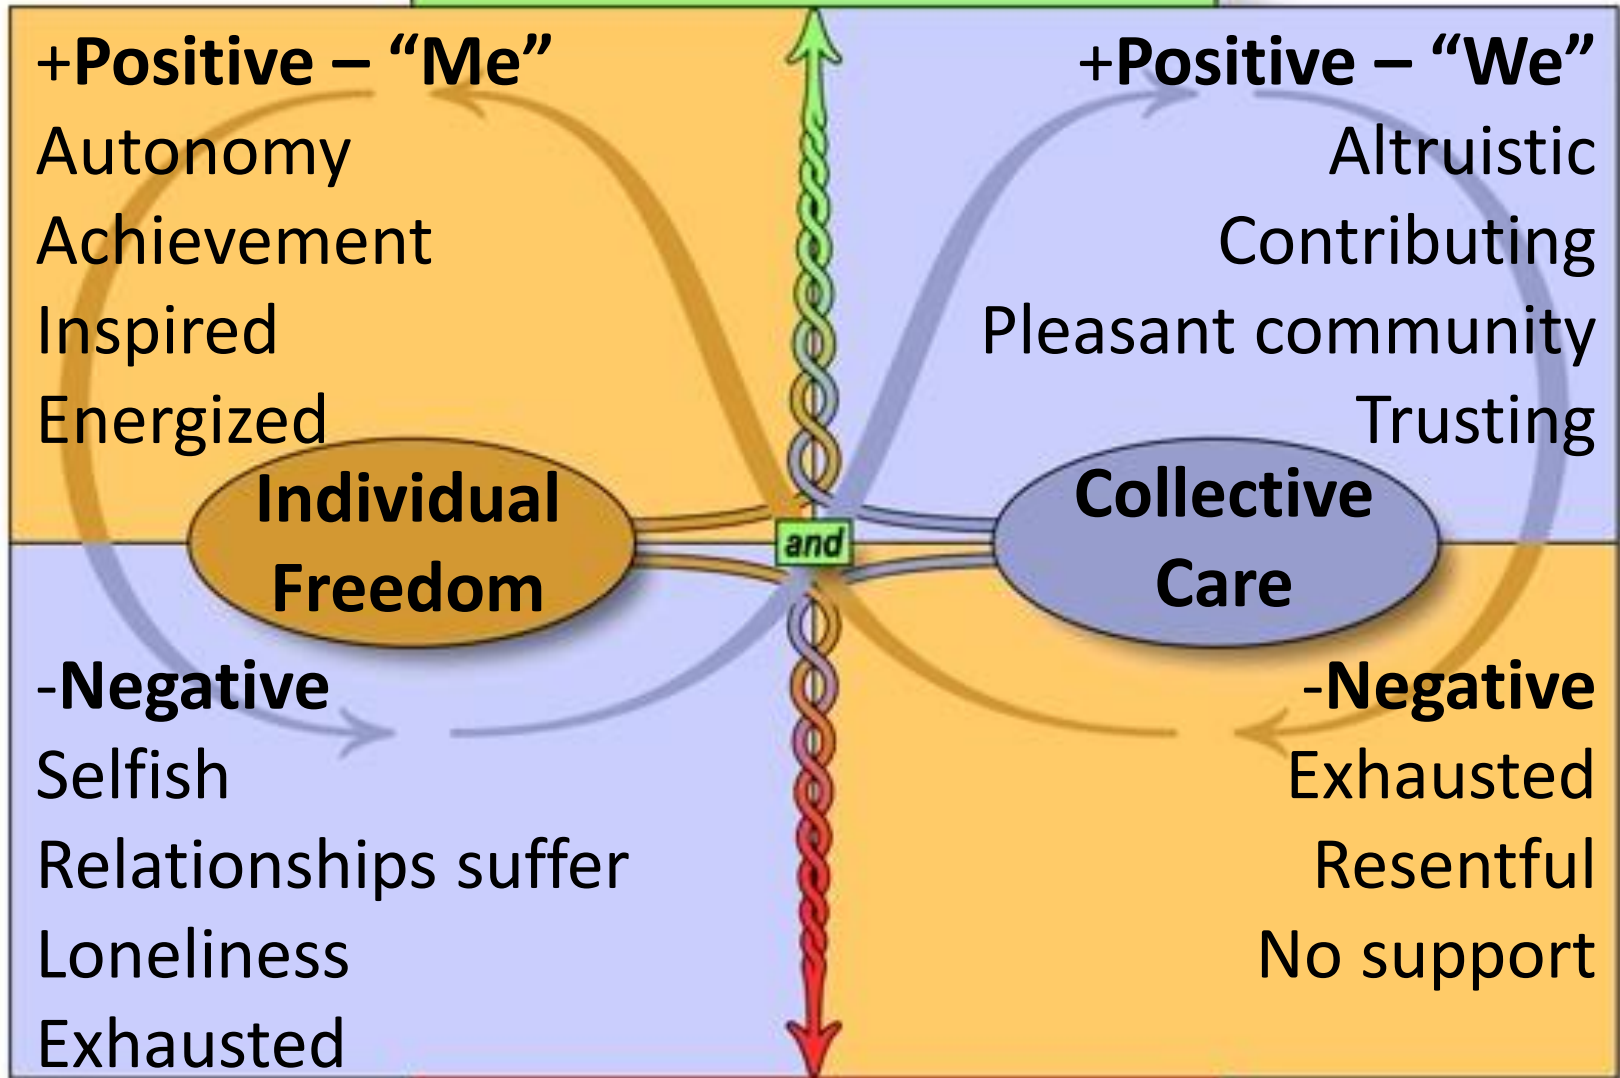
+Positive – “Me”
Autonomy
Achievement
Inspired
Energized

+Positive – “We”
Altruistic
Contributing
Pleasant community
Trusting

Individual Freedom

and

Collective Care

-Negative
Selfish
Relationships suffer
Loneliness
Exhausted

-Negative
Exhausted
Resentful
No support